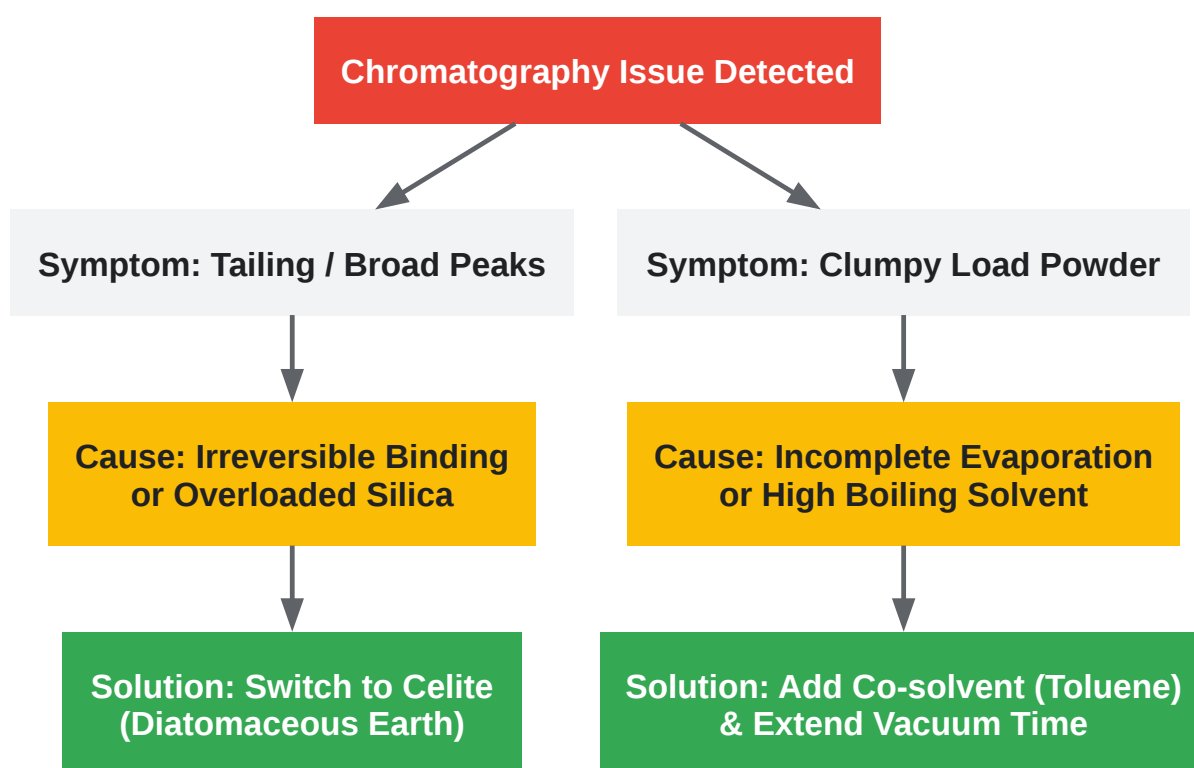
Chromatography Issue Detected

Symptom: Tailing / Broad Peaks

Cause: Irreversible Binding or Overloaded Silica

Solution: Switch to Celite (Diatomaceous Earth)

Symptom: Clumpy Load Powder

Cause: Incomplete Evaporation or High Boiling Solvent

Solution: Add Co-solvent (Toluene) & Extend Vacuum Time